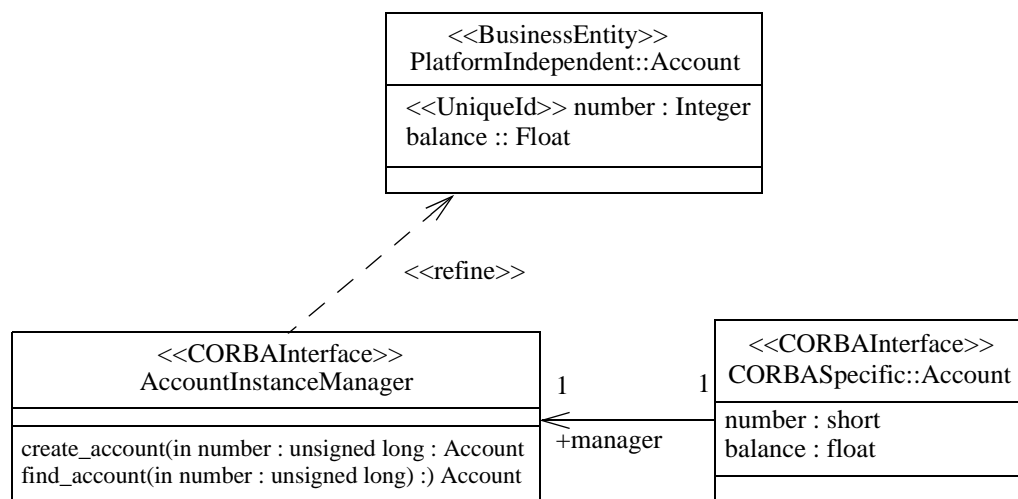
<<BusinessEntity>>
PlatformIndependent::Account

<<UniqueId>> number : Integer
balance :: Float

<<refine>>

<<CORBAInterface>>
AccountInstanceManager

create_account(in number : unsigned long : Account
find_account(in number : unsigned long) :) Account

1

1

+manager

<<CORBAInterface>>
CORBASpecific::Account

number : short
balance : float